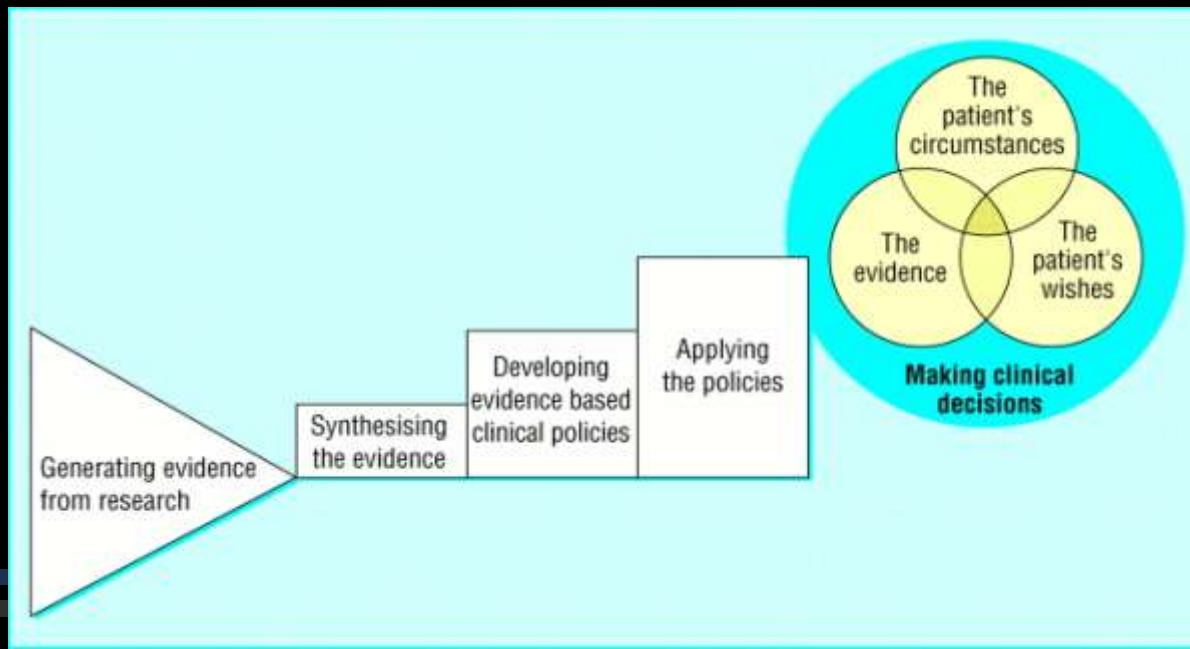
Generating evidence from research

Synthesising the evidence

Developing evidence based clinical policies

Applying the policies

The patient's circumstances

The evidence

The patient's wishes

Making clinical decisions